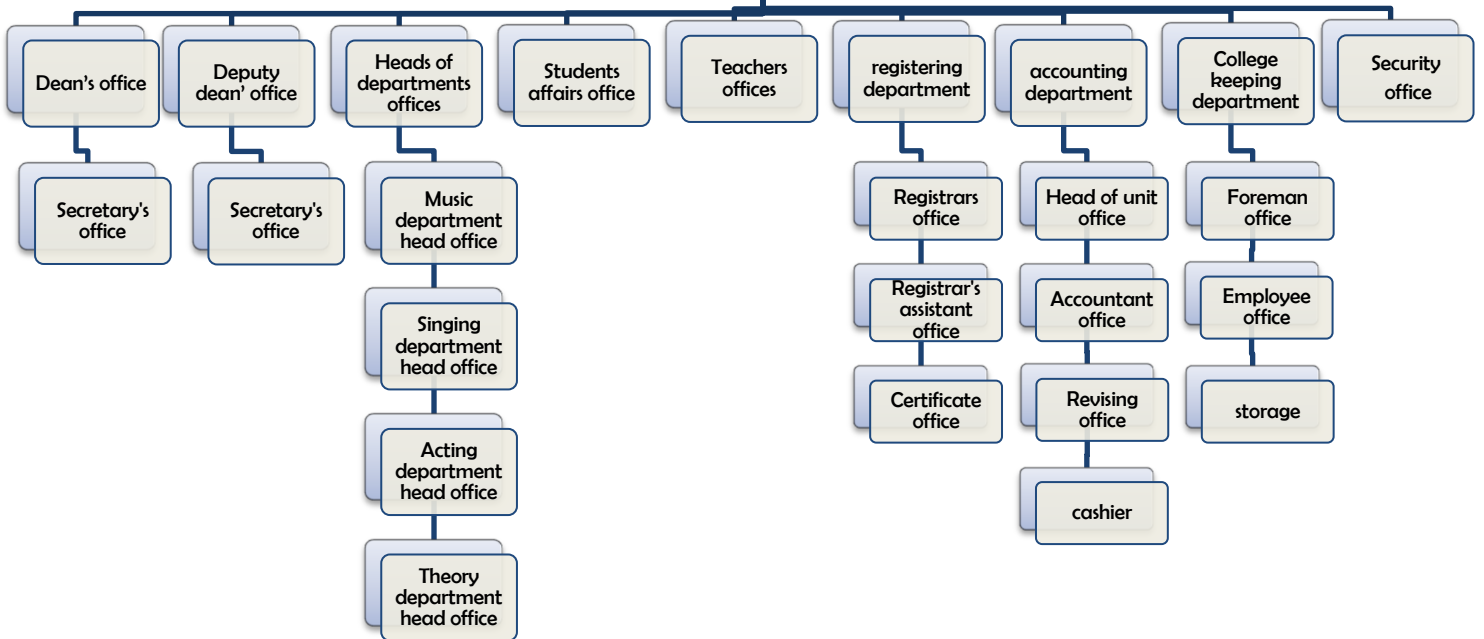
Dean’s office

Secretary's office

Deputy dean’ office

Secretary's office

Heads of departments offices

Music department head office

Singing department head office

Acting department head office

Theory department head office

Students affairs office

Teachers offices

registering department

Registrars office

Registrar's assistant office

Certificate office

accounting department

Head of unit office

Accountant office

Revising office

cashier

College keeping department

Foreman office

Employee office

storage

Security office